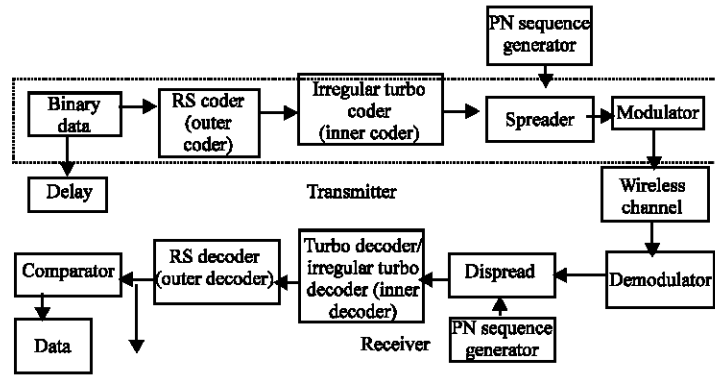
PN sequence generator

Binary data

RS coder (outer coder)

Irregular turbo coder (inner coder)

Spreader

Modulator

Delay

Transmitter

Wireless channel

Comparator

RS decoder (outer decoder)

Turbo decoder/ irregular turbo decoder (inner decoder)

Dispread

Demodulator

Data

Receiver

PN sequence generator